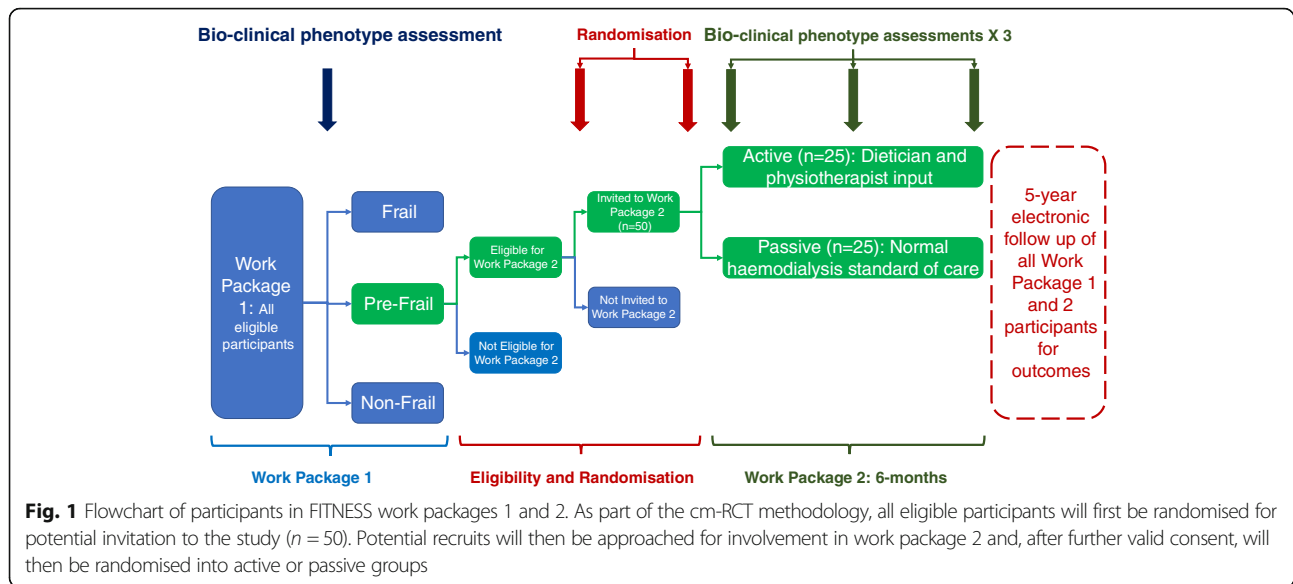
Bio-clinical phenotype assessment

Randomisation

Bio-clinical phenotype assessments X 3

Work Package 1: All eligible participants

Frail

Pre-Frail

Non-Frail

Eligible for Work Package 2

Not Eligible for Work Package 2

Invited to Work Package 2 (n=50)

Not Invited to Work Package 2

Active (n=25): Dietician and physiotherapist input

Passive (n=25): Normal haemodialysis standard of care

5-year electronic follow up of all Work Package 1 and 2 participants for outcomes

Work Package 1

Eligibility and Randomisation

Work Package 2: 6-months

**Fig. 1** Flowchart of participants in FITNESS work packages 1 and 2. As part of the cm-RCT methodology, all eligible participants will first be randomised for potential invitation to the study ($n = 50$). Potential recruits will then be approached for involvement in work package 2 and, after further valid consent, will then be randomised into active or passive groups